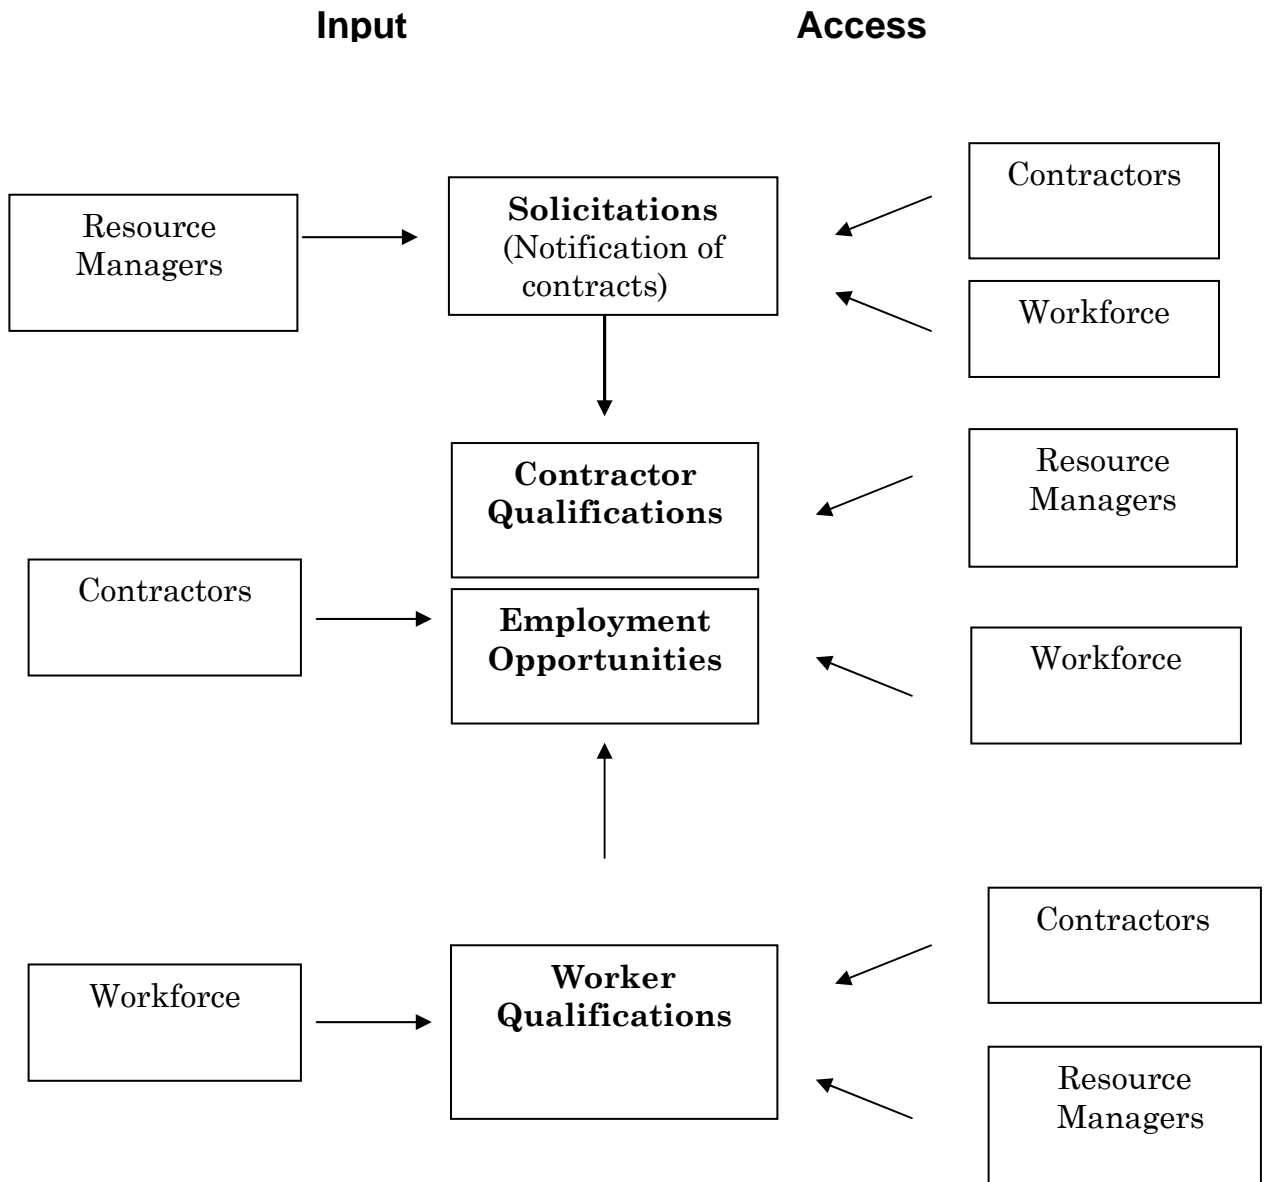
Input

Access

Resource Managers

Solicitations
(Notification of contracts)

Contractors

Workforce

Contractor Qualifications

Resource Managers

Contractors

Employment Opportunities

Workforce

Workforce

Worker Qualifications

Contractors

Resource Managers